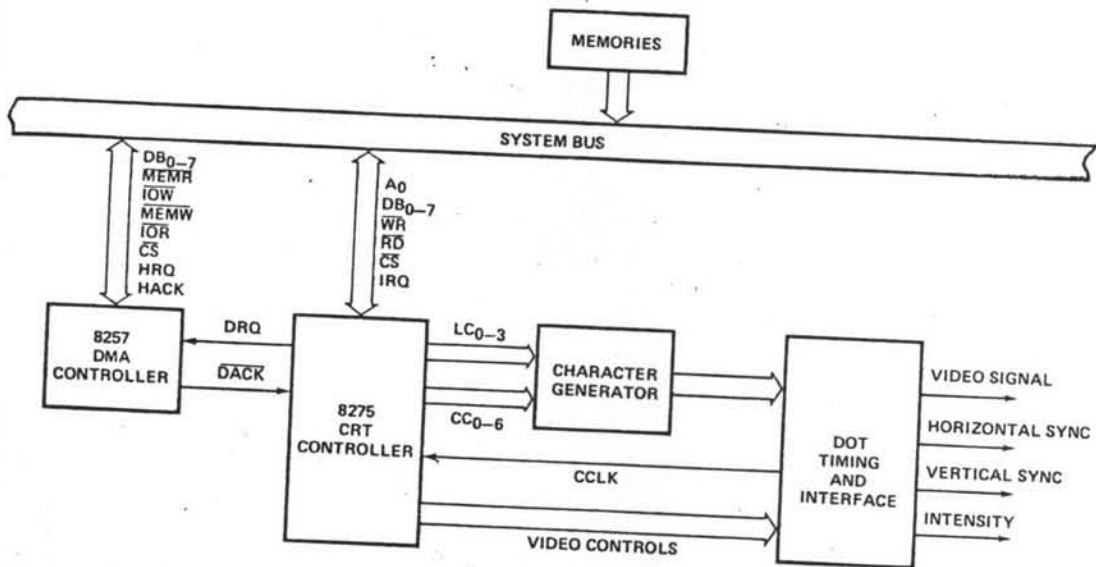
MEMORIES

SYSTEM BUS

$DB_{0-7}$
$\overline{MEMR}$
$\overline{IOW}$
$\overline{MEMW}$
$\overline{IOR}$
$\overline{CS}$
HRQ
HACK

$A_0$
$DB_{0-7}$
$\overline{WR}$
$\overline{RD}$
$\overline{CS}$
IRQ

8257 DMA CONTROLLER

DRQ

$\overline{DACK}$

8275 CRT CONTROLLER

$LC_{0-3}$

$CC_{0-6}$

CHARACTER GENERATOR

CCLK

VIDEO CONTROLS

DOT TIMING AND INTERFACE

VIDEO SIGNAL

HORIZONTAL SYNC

VERTICAL SYNC

INTENSITY